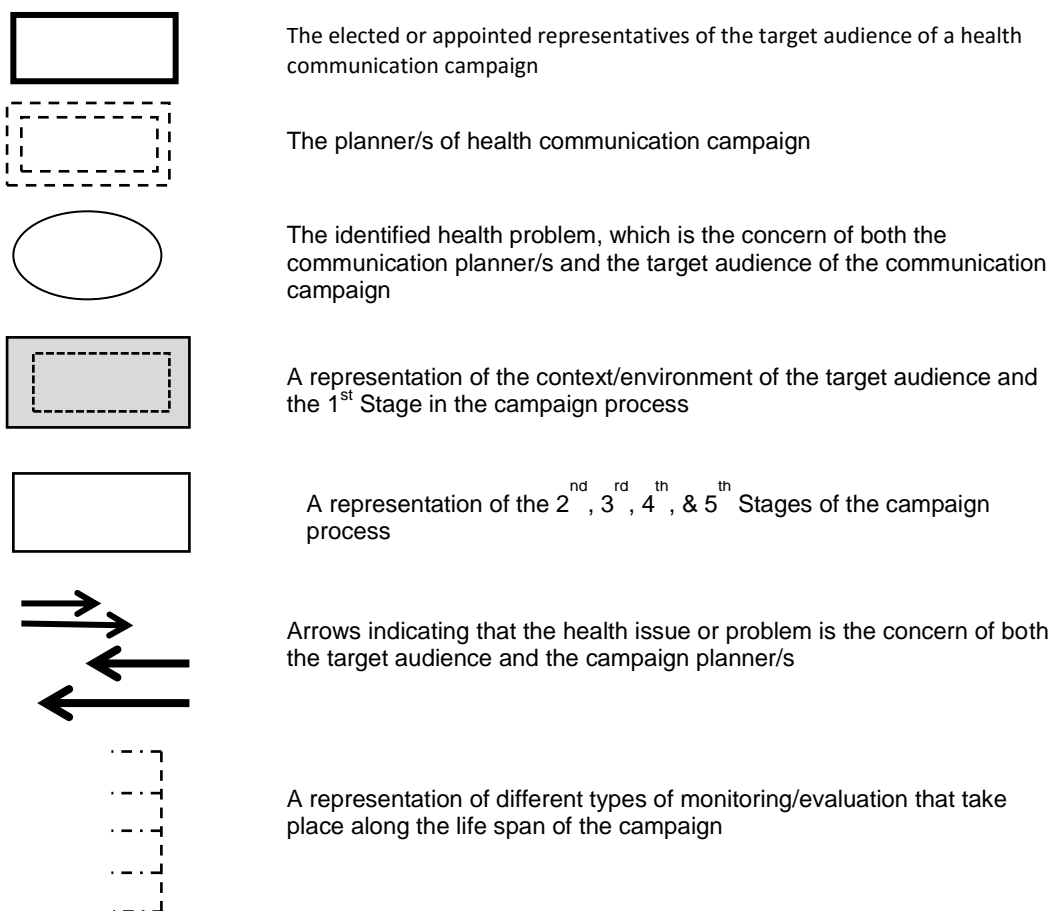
The elected or appointed representatives of the target audience of a health communication campaign

The planner/s of health communication campaign

The identified health problem, which is the concern of both the communication planner/s and the target audience of the communication campaign

A representation of the context/environment of the target audience and the 1$^{st}$ Stage in the campaign process

A representation of the 2$^{nd}$, 3$^{rd}$, 4$^{th}$, & 5$^{th}$ Stages of the campaign process

Arrows indicating that the health issue or problem is the concern of both the target audience and the campaign planner/s

A representation of different types of monitoring/evaluation that take place along the life span of the campaign